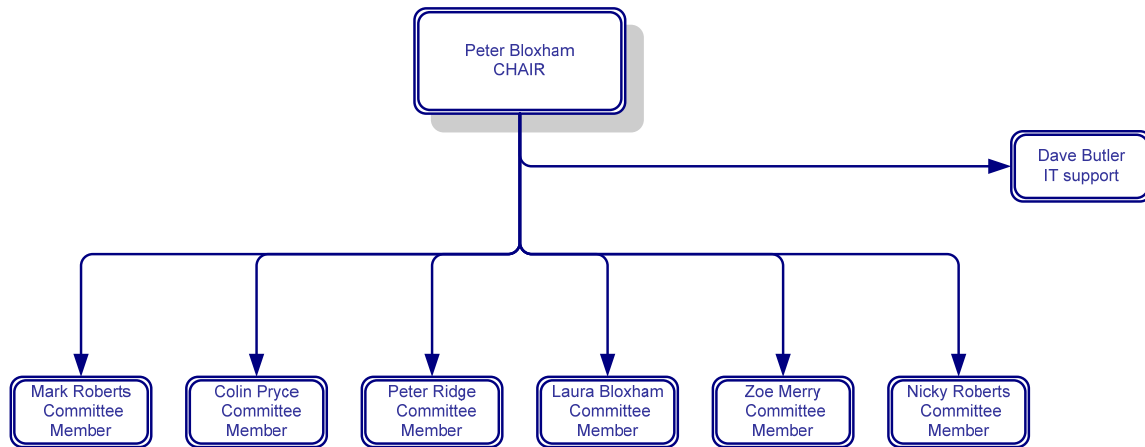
Peter Bloxham
CHAIR

Dave Butler
IT support

Mark Roberts
Committee
Member

Colin Pryce
Committee
Member

Peter Ridge
Committee
Member

Laura Bloxham
Committee
Member

Zoe Merry
Committee
Member

Nicky Roberts
Committee
Member